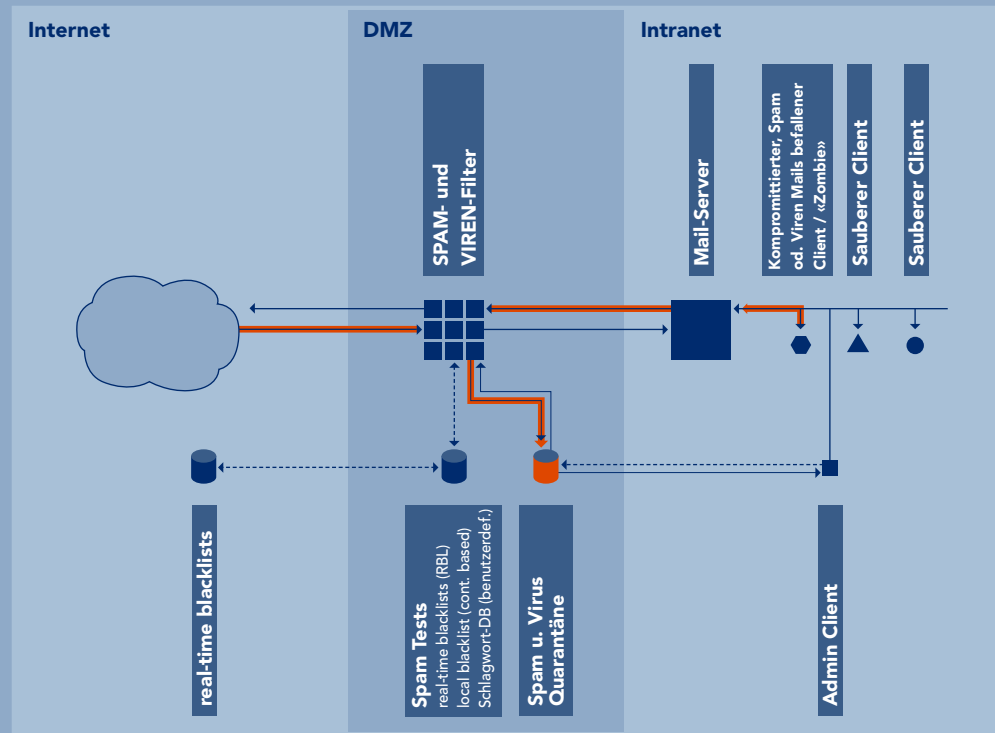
Internet

DMZ

Intranet

SPAM- und VIREN-Filter

Mail-Server

Kompromittierter, Spam od. Viren Mails befallener Client / «Zombie»

Sauberer Client

Sauberer Client

real-time blacklists

Spam Tests
real-time blacklists (RBL)
local blacklist (cont. based)
Schlagwort-DB (benutzerdef.)

Spam u. Virus Quarantäne

Admin Client